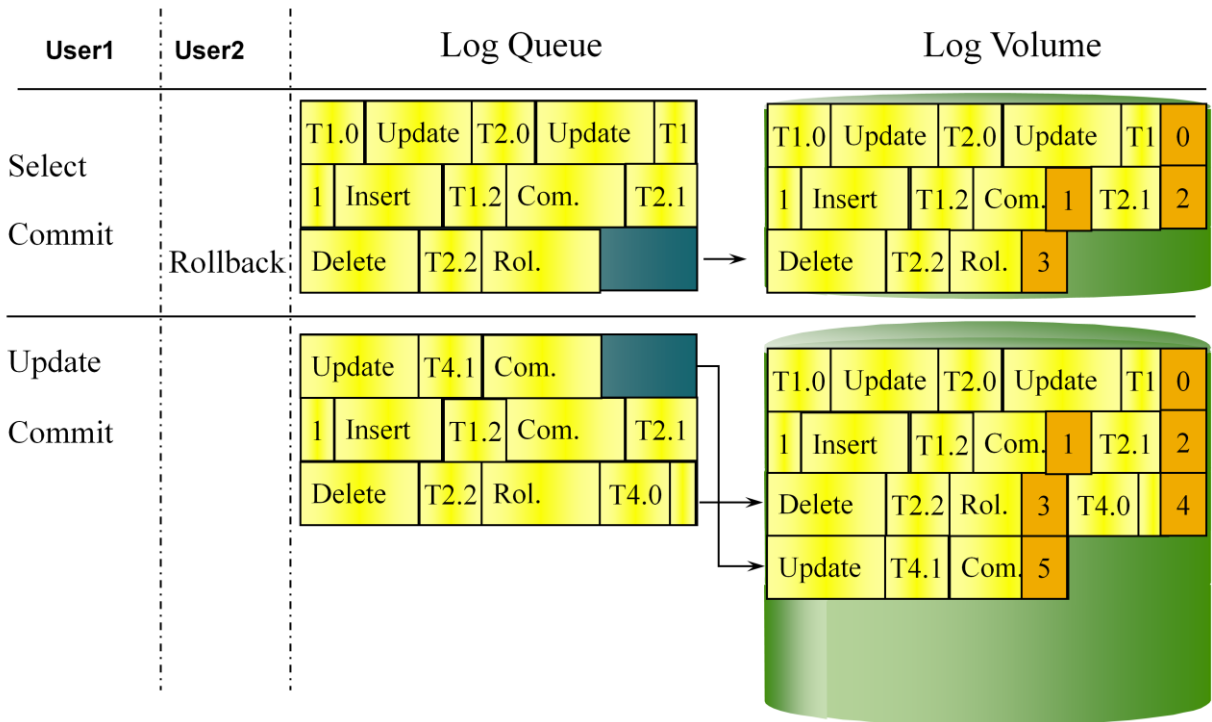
User1 | User2 | Log Queue | Log Volume

Select

Commit

Rollback

T1.0 Update T2.0 Update T1
1 Insert T1.2 Com. T2.1
Delete T2.2 Rol.

T1.0 Update T2.0 Update T1 0
1 Insert T1.2 Com. 1 T2.1 2
Delete T2.2 Rol. 3

Update

Commit

Update T4.1 Com.
1 Insert T1.2 Com. T2.1
Delete T2.2 Rol. T4.0

T1.0 Update T2.0 Update T1 0
1 Insert T1.2 Com. 1 T2.1 2
Delete T2.2 Rol. 3 T4.0 4
Update T4.1 Com. 5